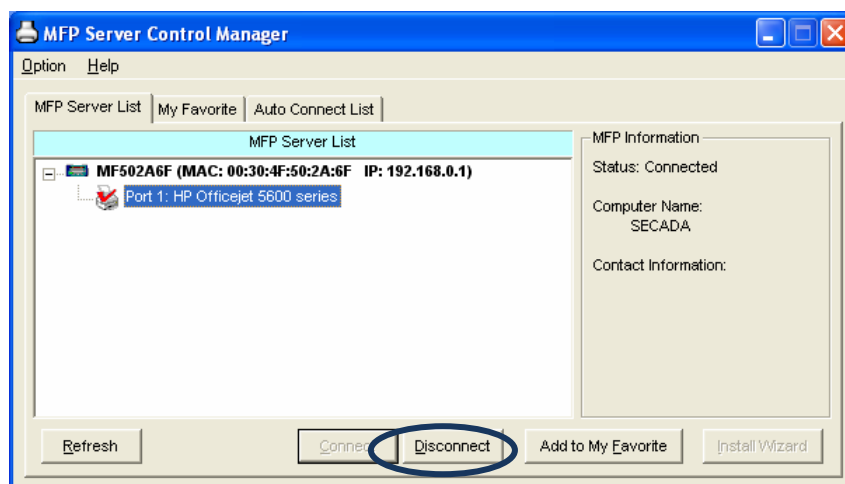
MFP Server Control Manager

Option Help

MFP Server List | My Favorite | Auto Connect List

MFP Server List

MF502A6F (MAC: 00:30:4F:50:2A:6F IP: 192.168.0.1)

Port 1: HP Officejet 5600 series

MFP Information

Status: Connected

Computer Name:
SECADA

Contact Information:

Refresh | Connec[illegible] | Disconnect | Add to My Favorite | Install Wizard